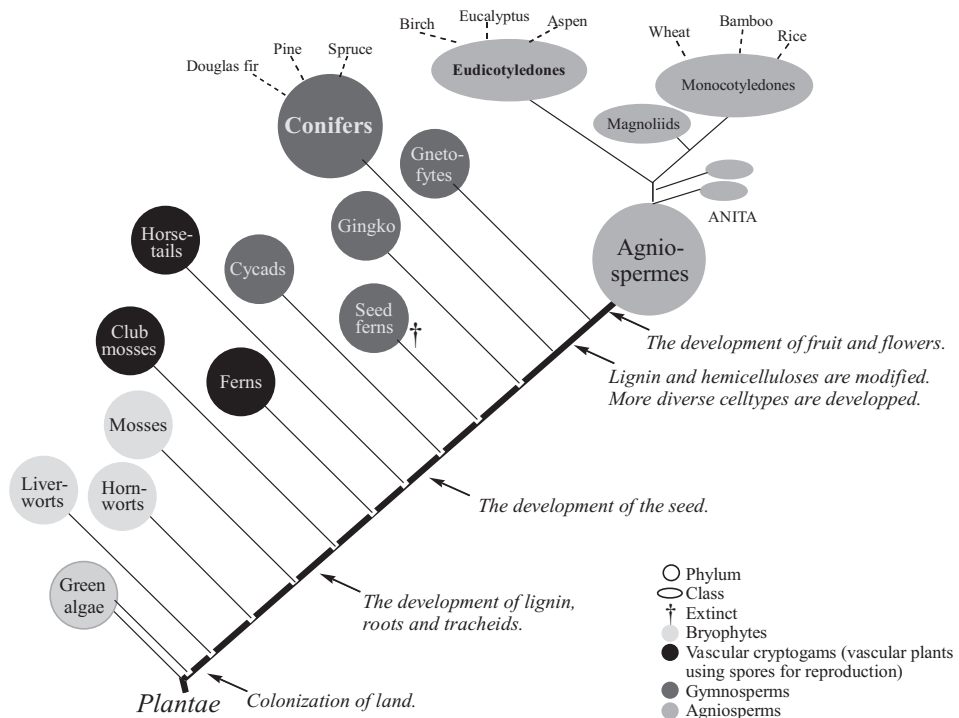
Birch
Eucalyptus
Aspen
Eudicotyledones
Wheat
Bamboo
Rice
Monocotyledones
Magnoliids
Douglas fir
Pine
Spruce
Conifers
Gneto-fytes
ANITA
Agnio-spermes
Horse-tails
Cycads
Gingko
Seed ferns †
Club mosses
Ferns
Mosses
Liver-worts
Horn-worts
Green algae

The development of fruit and flowers.
Lignin and hemicelluloses are modified. More diverse celltypes are developped.
The development of the seed.
The development of lignin, roots and tracheids.
Colonization of land.
Plantae

Phylum
Class
† Extinct
Bryophytes
Vascular cryptogams (vascular plants using spores for reproduction)
Gymnosperms
Agniosperms